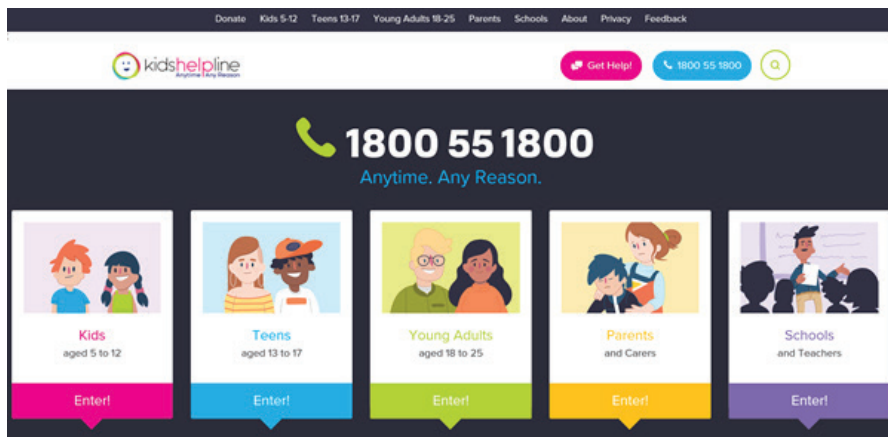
Donate Kids 5-12 Teens 13-17 Young Adults 18-25 Parents Schools About Privacy Feedback

kidshelpline Anytime | Any Reason

Get Help!

1800 55 1800

1800 55 1800

Anytime. Any Reason.

Kids
aged 5 to 12
Enter!

Teens
aged 13 to 17
Enter!

Young Adults
aged 18 to 25
Enter!

Parents
and Carers
Enter!

Schools
and Teachers
Enter!